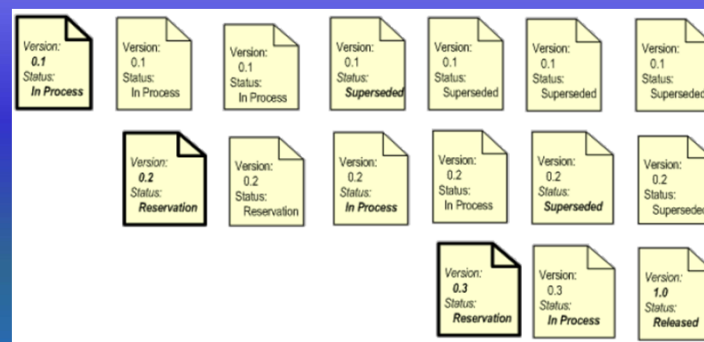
Version: 0.1 Status: In Process

Version: 0.1 Status: In Process

Version: 0.1 Status: In Process

Version: 0.1 Status: Superseded

Version: 0.1 Status: Superseded

Version: 0.1 Status: Superseded

Version: 0.1 Status: Superseded

Version: 0.2 Status: Reservation

Version: 0.2 Status: Reservation

Version: 0.2 Status: In Process

Version: 0.2 Status: In Process

Version: 0.2 Status: Superseded

Version: 0.2 Status: Superseded

Version: 0.3 Status: Reservation

Version: 0.3 Status: In Process

Version: 1.0 Status: Released